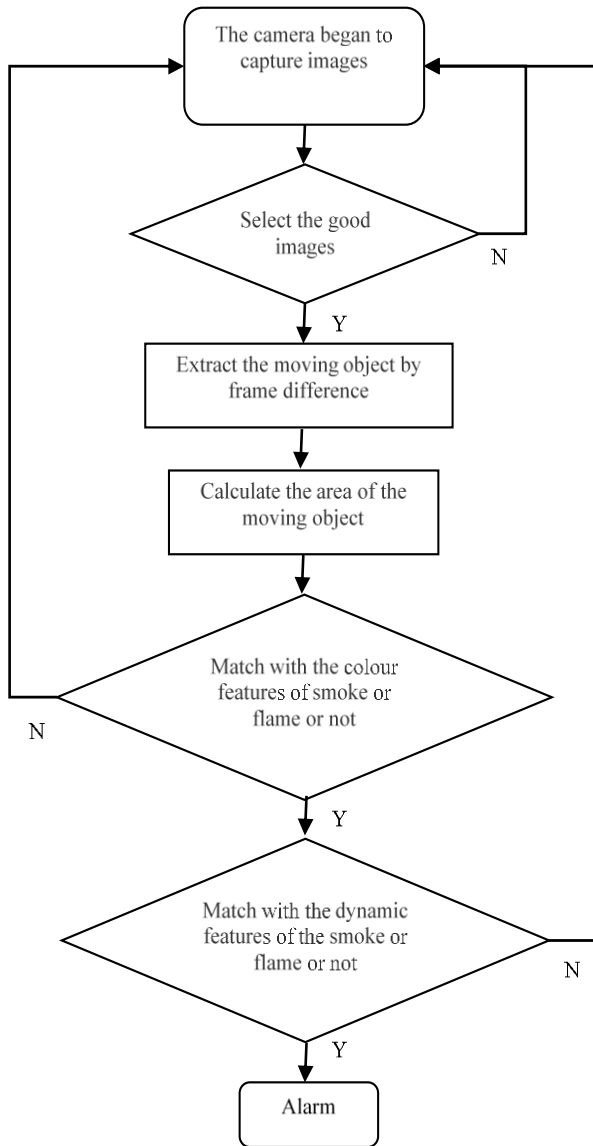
The camera began to capture images

Select the good images

N

Y

Extract the moving object by frame difference

Calculate the area of the moving object

Match with the colour features of smoke or flame or not

N

Y

Match with the dynamic features of the smoke or flame or not

N

Y

Alarm